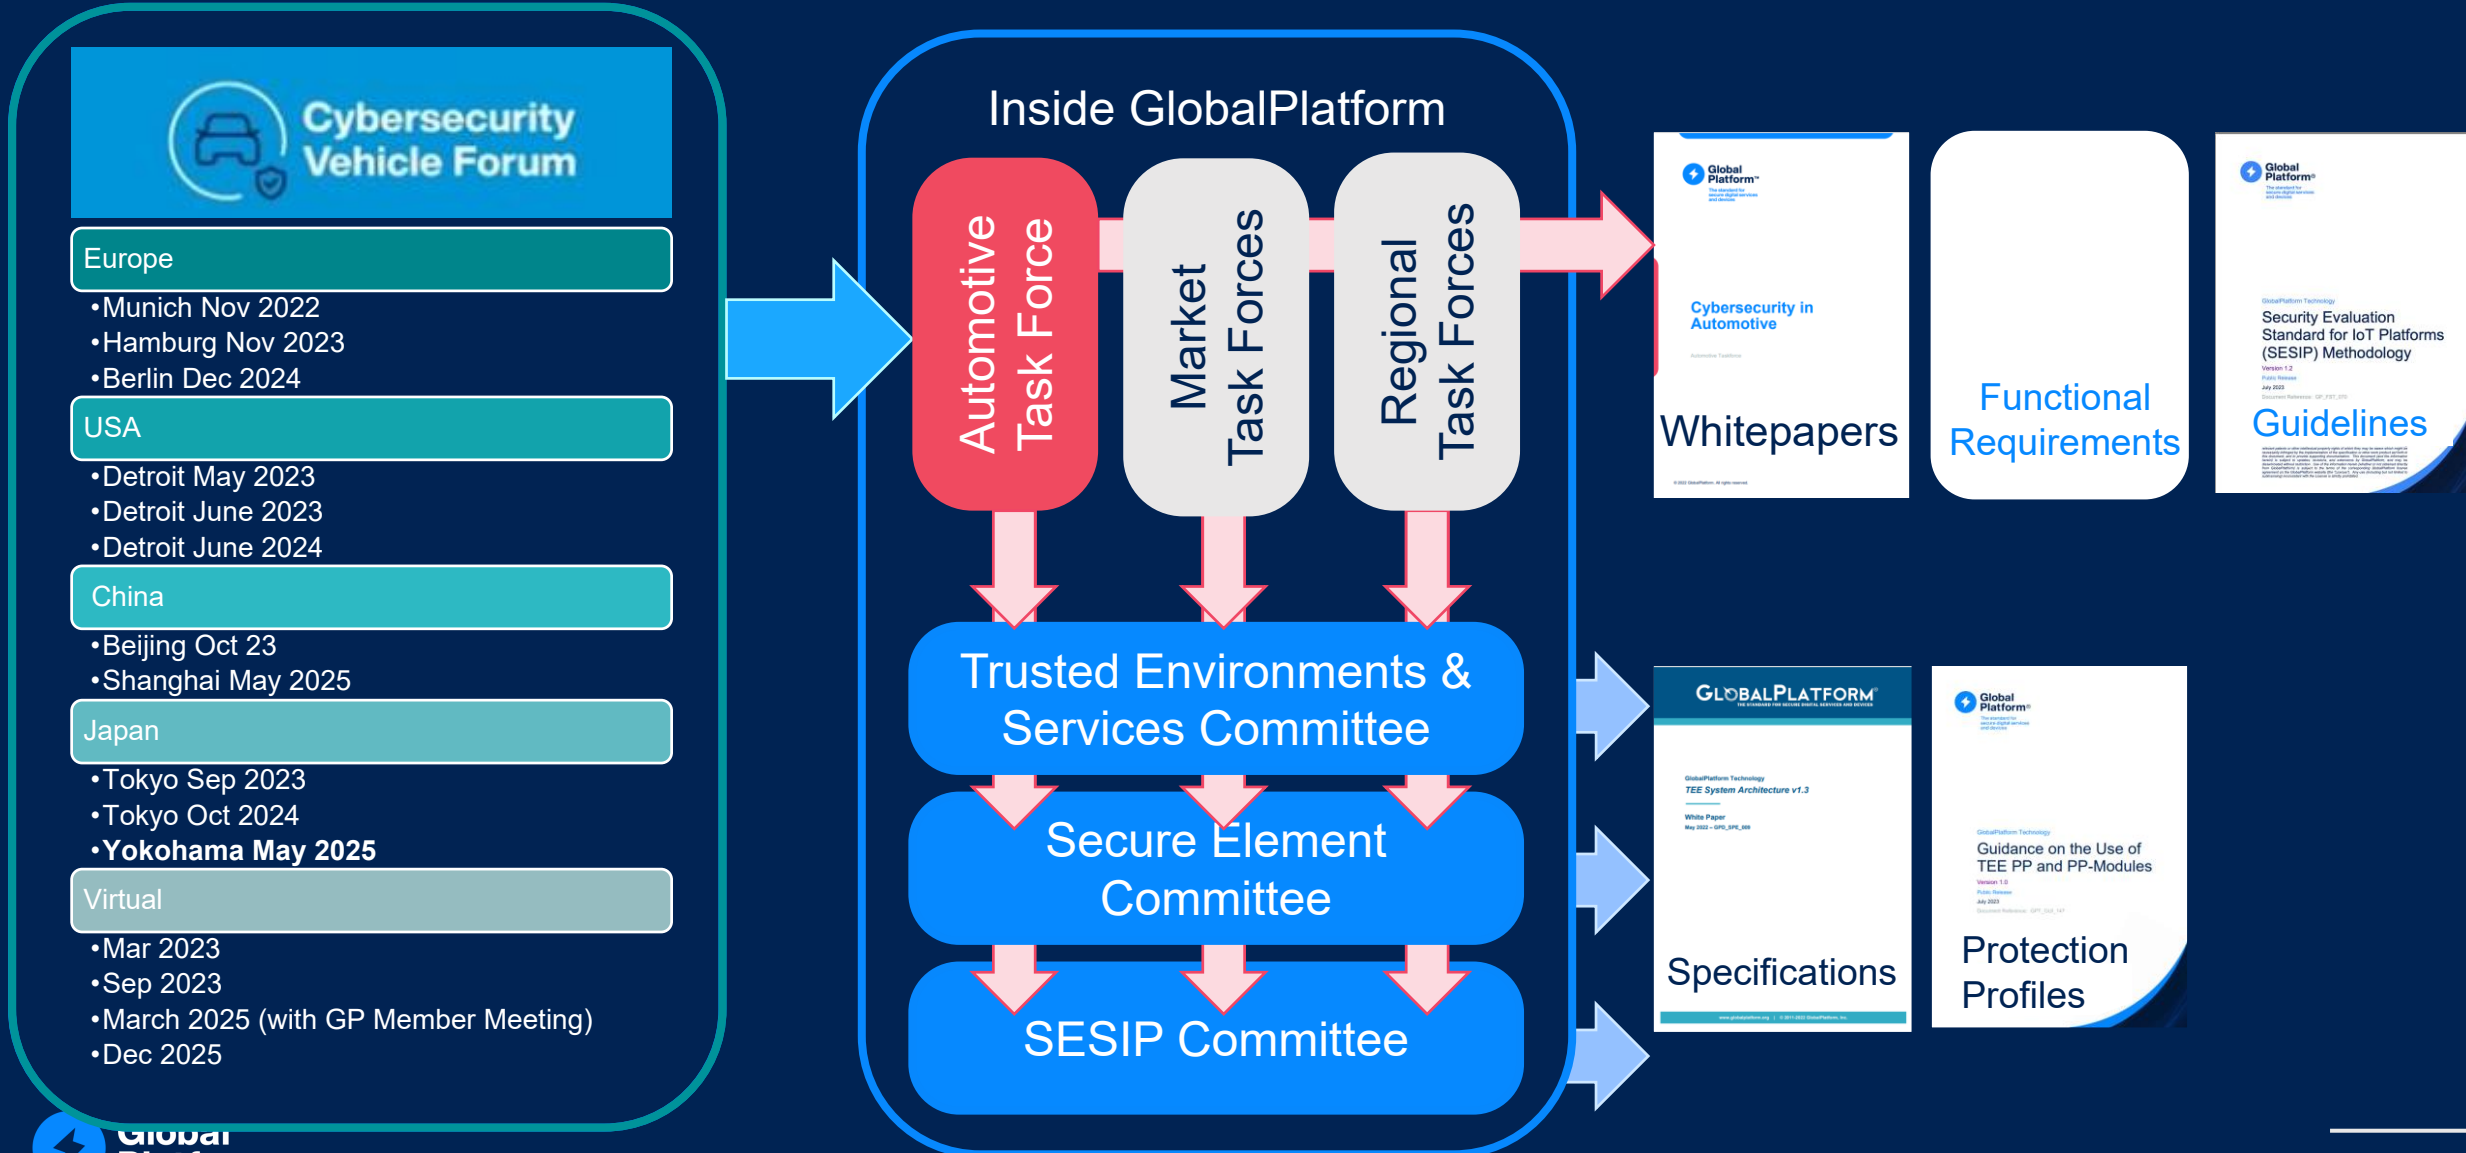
Cybersecurity Vehicle Forum

Europe
•Munich Nov 2022
•Hamburg Nov 2023
•Berlin Dec 2024

USA
•Detroit May 2023
•Detroit June 2023
•Detroit June 2024

China
•Beijing Oct 23
•Shanghai May 2025

Japan
•Tokyo Sep 2023
•Tokyo Oct 2024
•Yokohama May 2025

Virtual
•Mar 2023
•Sep 2023
•March 2025 (with GP Member Meeting)
•Dec 2025

Inside GlobalPlatform

Automotive Task Force

Market Task Forces

Regional Task Forces

Trusted Environments & Services Committee

Secure Element Committee

SESIP Committee

GlobalPlatform

Cybersecurity in Automotive

Whitepapers

Functional Requirements

GlobalPlatform

Security Evaluation Standard for IoT Platforms (SESIP) Methodology

Guidelines

GLOBALPLATFORM

TEE System Architecture v1.3

White Paper

Specifications

GlobalPlatform

Guidance on the Use of TEE PP and PP-Modules

Protection Profiles

Global